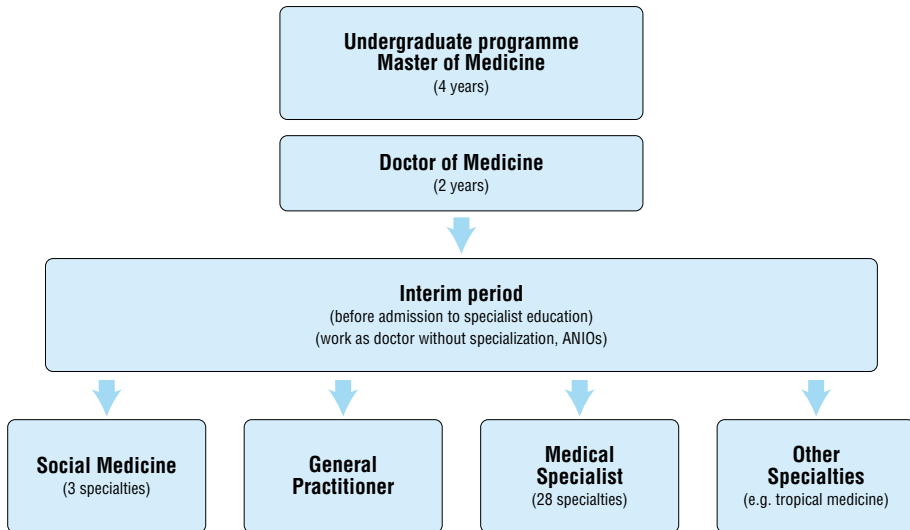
Undergraduate programme
Master of Medicine
(4 years)

Doctor of Medicine
(2 years)

Interim period
(before admission to specialist education)
(work as doctor without specialization, ANIOs)

Social Medicine
(3 specialties)

General Practitioner

Medical Specialist
(28 specialties)

Other Specialties
(e.g. tropical medicine)